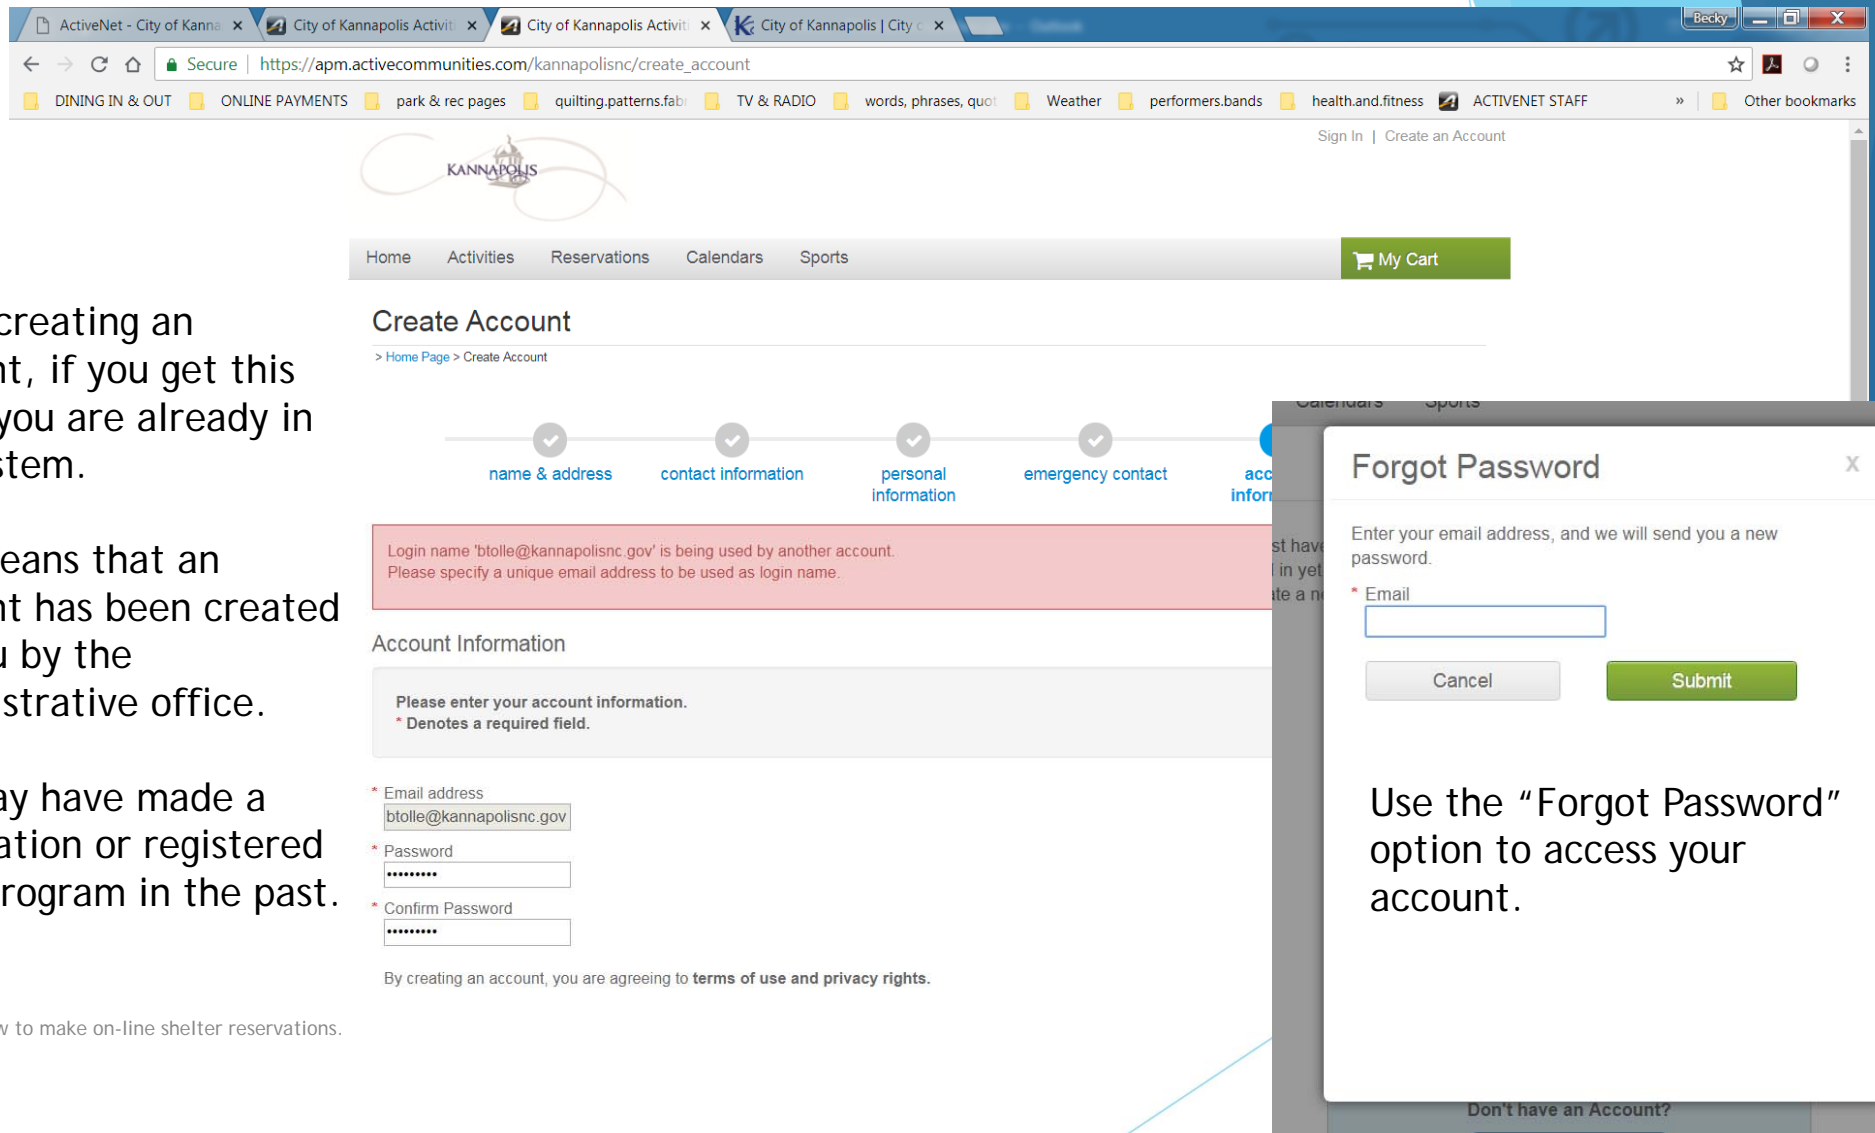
ActiveNet - City of Kanna × City of Kannapolis Activit × City of Kannapolis Activit × City of Kannapolis | City × Becky

Secure https://apm.activecommunities.com/kannapolisnc/create_account

DINING IN & OUT ONLINE PAYMENTS park & rec pages quilting.patterns.fab TV & RADIO words, phrases, quot Weather performers.bands health.and.fitness ACTIVENET STAFF » Other bookmarks

Sign In | Create an Account

KANNAPOLIS

Home Activities Reservations Calendars Sports My Cart

creating an
nt, if you get this
you are already in
stem.

eans that an
nt has been created
u by the
strative office.

ay have made a
ation or registered
rogram in the past.

w to make on-line shelter reservations.

Create Account

> Home Page > Create Account

name & address contact information personal information emergency contact acc infor

Login name 'btolle@kannapolisnc.gov' is being used by another account.
Please specify a unique email address to be used as login name.

Account Information

Please enter your account information.
* Denotes a required field.

* Email address
btolle@kannapolisnc.gov
* Password
•••••••••
* Confirm Password
•••••••••

By creating an account, you are agreeing to terms of use and privacy rights.

Calendars Sports

st have
in yet
ate a n

Forgot Password x

Enter your email address, and we will send you a new password.

* Email

Cancel Submit

Use the “Forgot Password” option to access your account.

Don't have an Account?